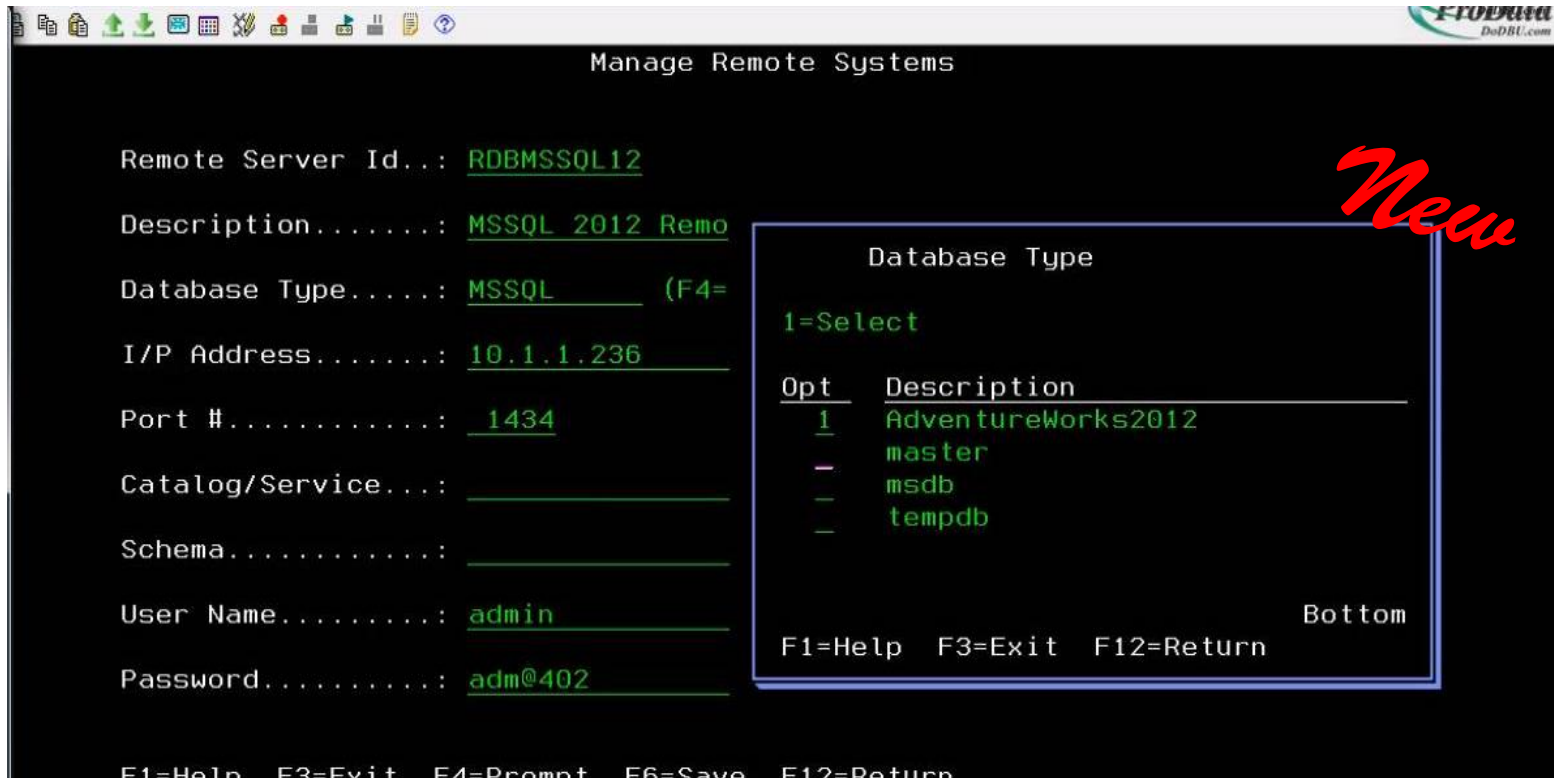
ProData
DoDBU.com

Manage Remote Systems

Remote Server Id..: RDBMSSQL12

Description.......: MSSQL 2012 Remo

Database Type.....: MSSQL (F4=

I/P Address.......: 10.1.1.236

Port #............: 1434

Catalog/Service...:

Schema............:

User Name.........: admin

Password..........: adm@402

New

Database Type

1=Select

| Opt | Description |
|---|---|
| 1 | AdventureWorks2012 |
| _ | master |
| _ | msdb |
| _ | tempdb |

Bottom

F1=Help F3=Exit F12=Return

F1=Help F3=Exit F4=Prompt F6=Save F12=Return